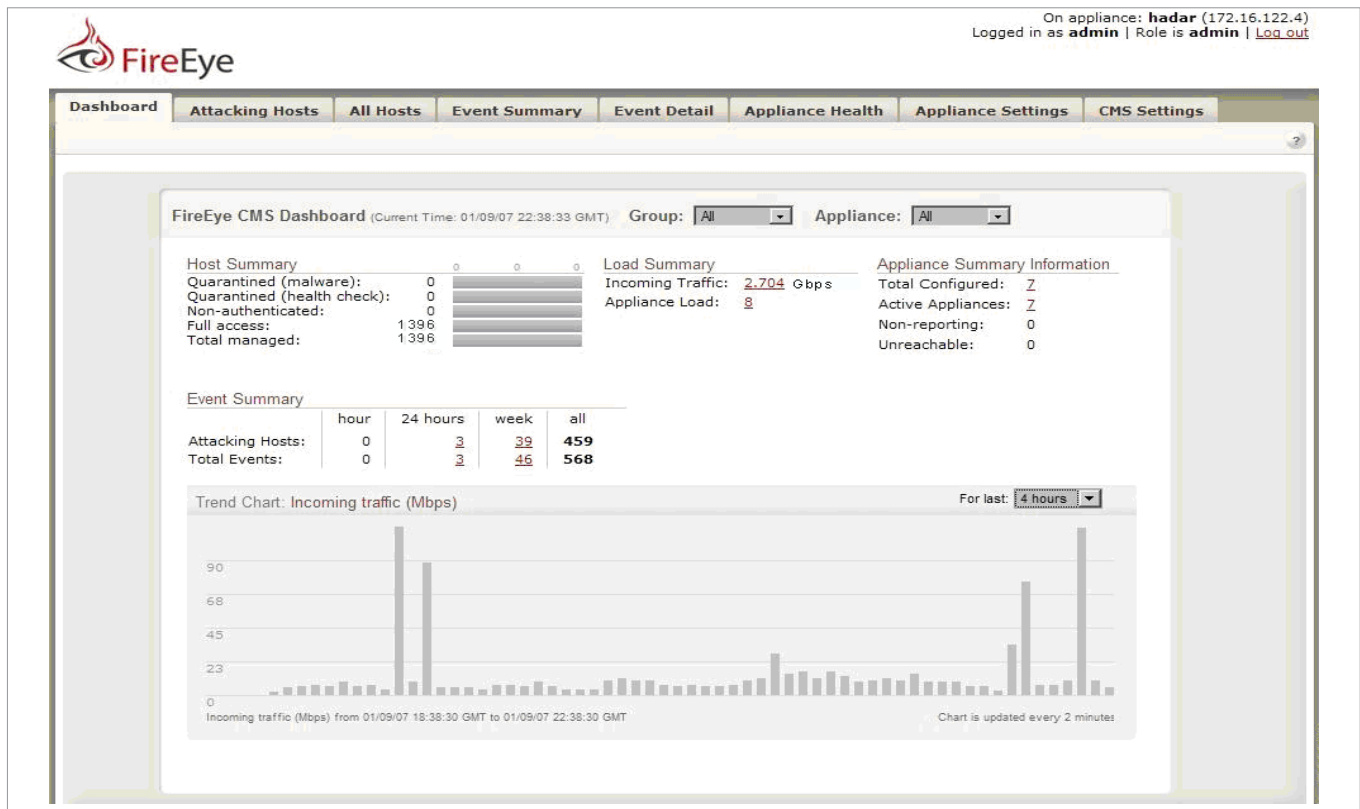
FireEye

On appliance: **hadar** (172.16.122.4)
Logged in as **admin** | Role is **admin** | Log out

Dashboard | Attacking Hosts | All Hosts | Event Summary | Event Detail | Appliance Health | Appliance Settings | CMS Settings

?

FireEye CMS Dashboard (Current Time: 01/09/07 22:38:33 GMT) Group: All Appliance: All

Host Summary 0 0 0
Quarantined (malware): 0
Quarantined (health check): 0
Non-authenticated: 0
Full access: 1396
Total managed: 1396

Load Summary
Incoming Traffic: 2.704 Gbps
Appliance Load: 8

Appliance Summary Information
Total Configured: 7
Active Appliances: 7
Non-reporting: 0
Unreachable: 0

Event Summary

| | hour | 24 hours | week | all |
|---|---|---|---|---|
| Attacking Hosts: | 0 | 3 | 39 | 459 |
| Total Events: | 0 | 3 | 46 | 568 |

Trend Chart: Incoming traffic (Mbps)

For last: 4 hours

90
68
45
23
0

Incoming traffic (Mbps) from 01/09/07 18:38:30 GMT to 01/09/07 22:38:30 GMT

Chart is updated every 2 minutes